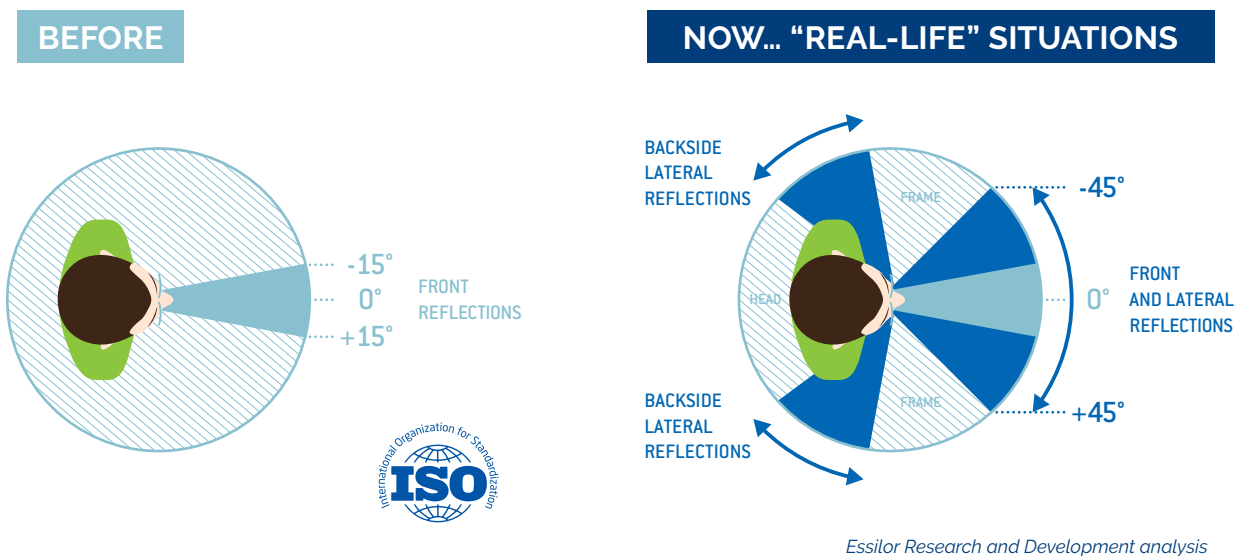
BEFORE

-15°
0°
+15°
FRONT REFLECTIONS

International Organization for Standardization
ISO

NOW... "REAL-LIFE" SITUATIONS

BACKSIDE LATERAL REFLECTIONS

FRAME
-45°
HEAD
0°
FRONT AND LATERAL REFLECTIONS
FRAME
+45°

BACKSIDE LATERAL REFLECTIONS

Essilor Research and Development analysis